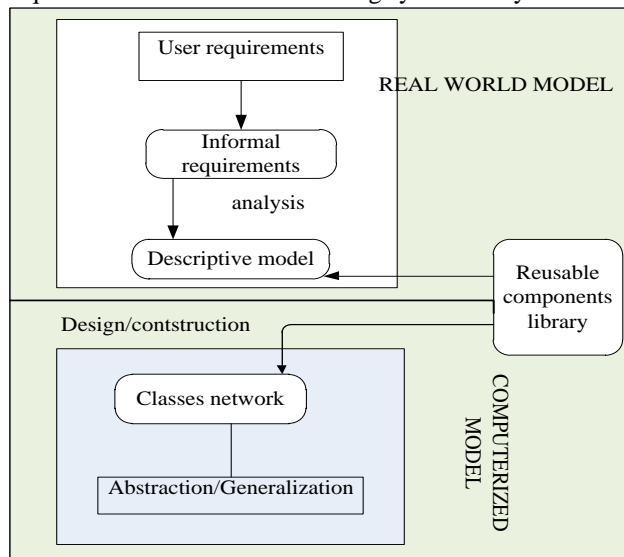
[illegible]

User requirements

REAL WORLD MODEL

Informal requirements

analysis

Descriptive model

Reusable components library

Design/contstruction

Classes network

COMPUTERIZED MODEL

Abstraction/Generalization